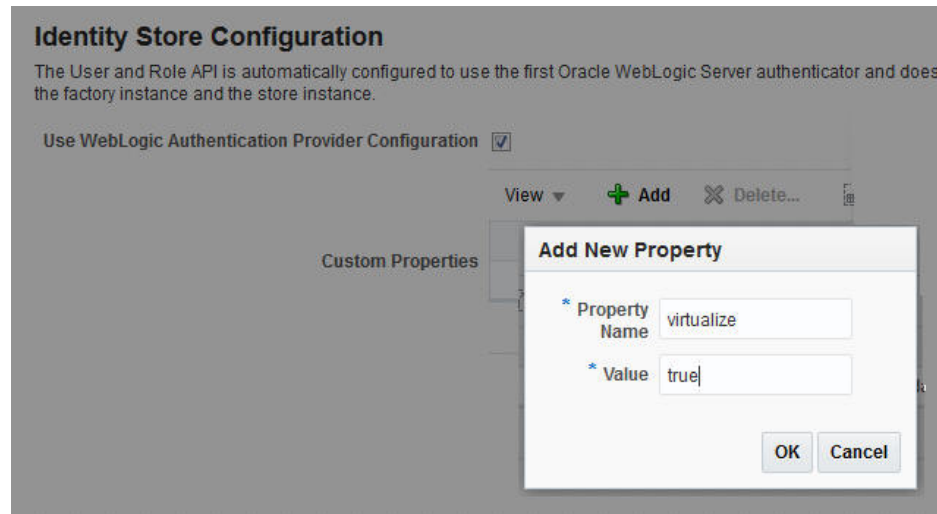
Identity Store Configuration

The User and Role API is automatically configured to use the first Oracle WebLogic Server authenticator and does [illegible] the factory instance and the store instance.

Use WebLogic Authentication Provider Configuration

View ▼ Add Delete...

Custom Properties

Add New Property

* Property Name virtualize

* Value true

OK Cancel